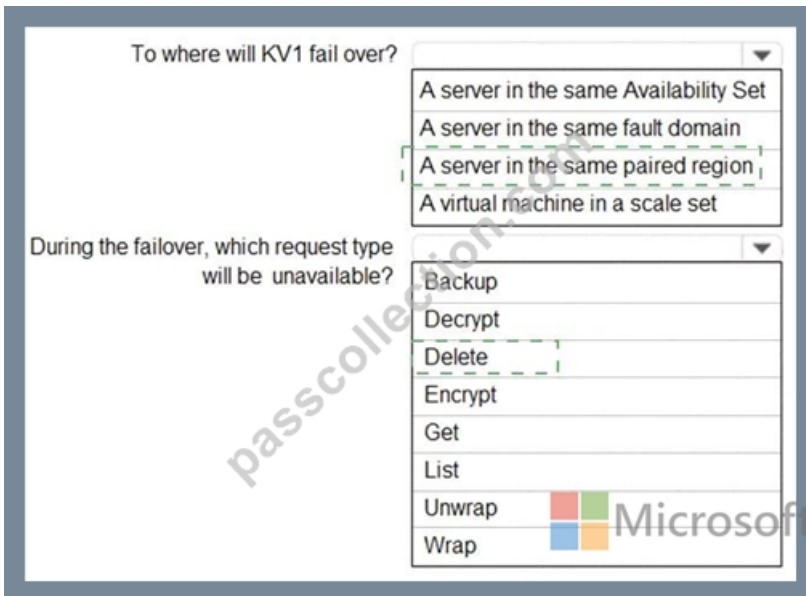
To where will KV1 fail over?

A server in the same Availability Set
A server in the same fault domain
A server in the same paired region
A virtual machine in a scale set

During the failover, which request type will be unavailable?

Backup
Decrypt
Delete
Encrypt
Get
List
Unwrap
Wrap

passcollection.com

Microsoft